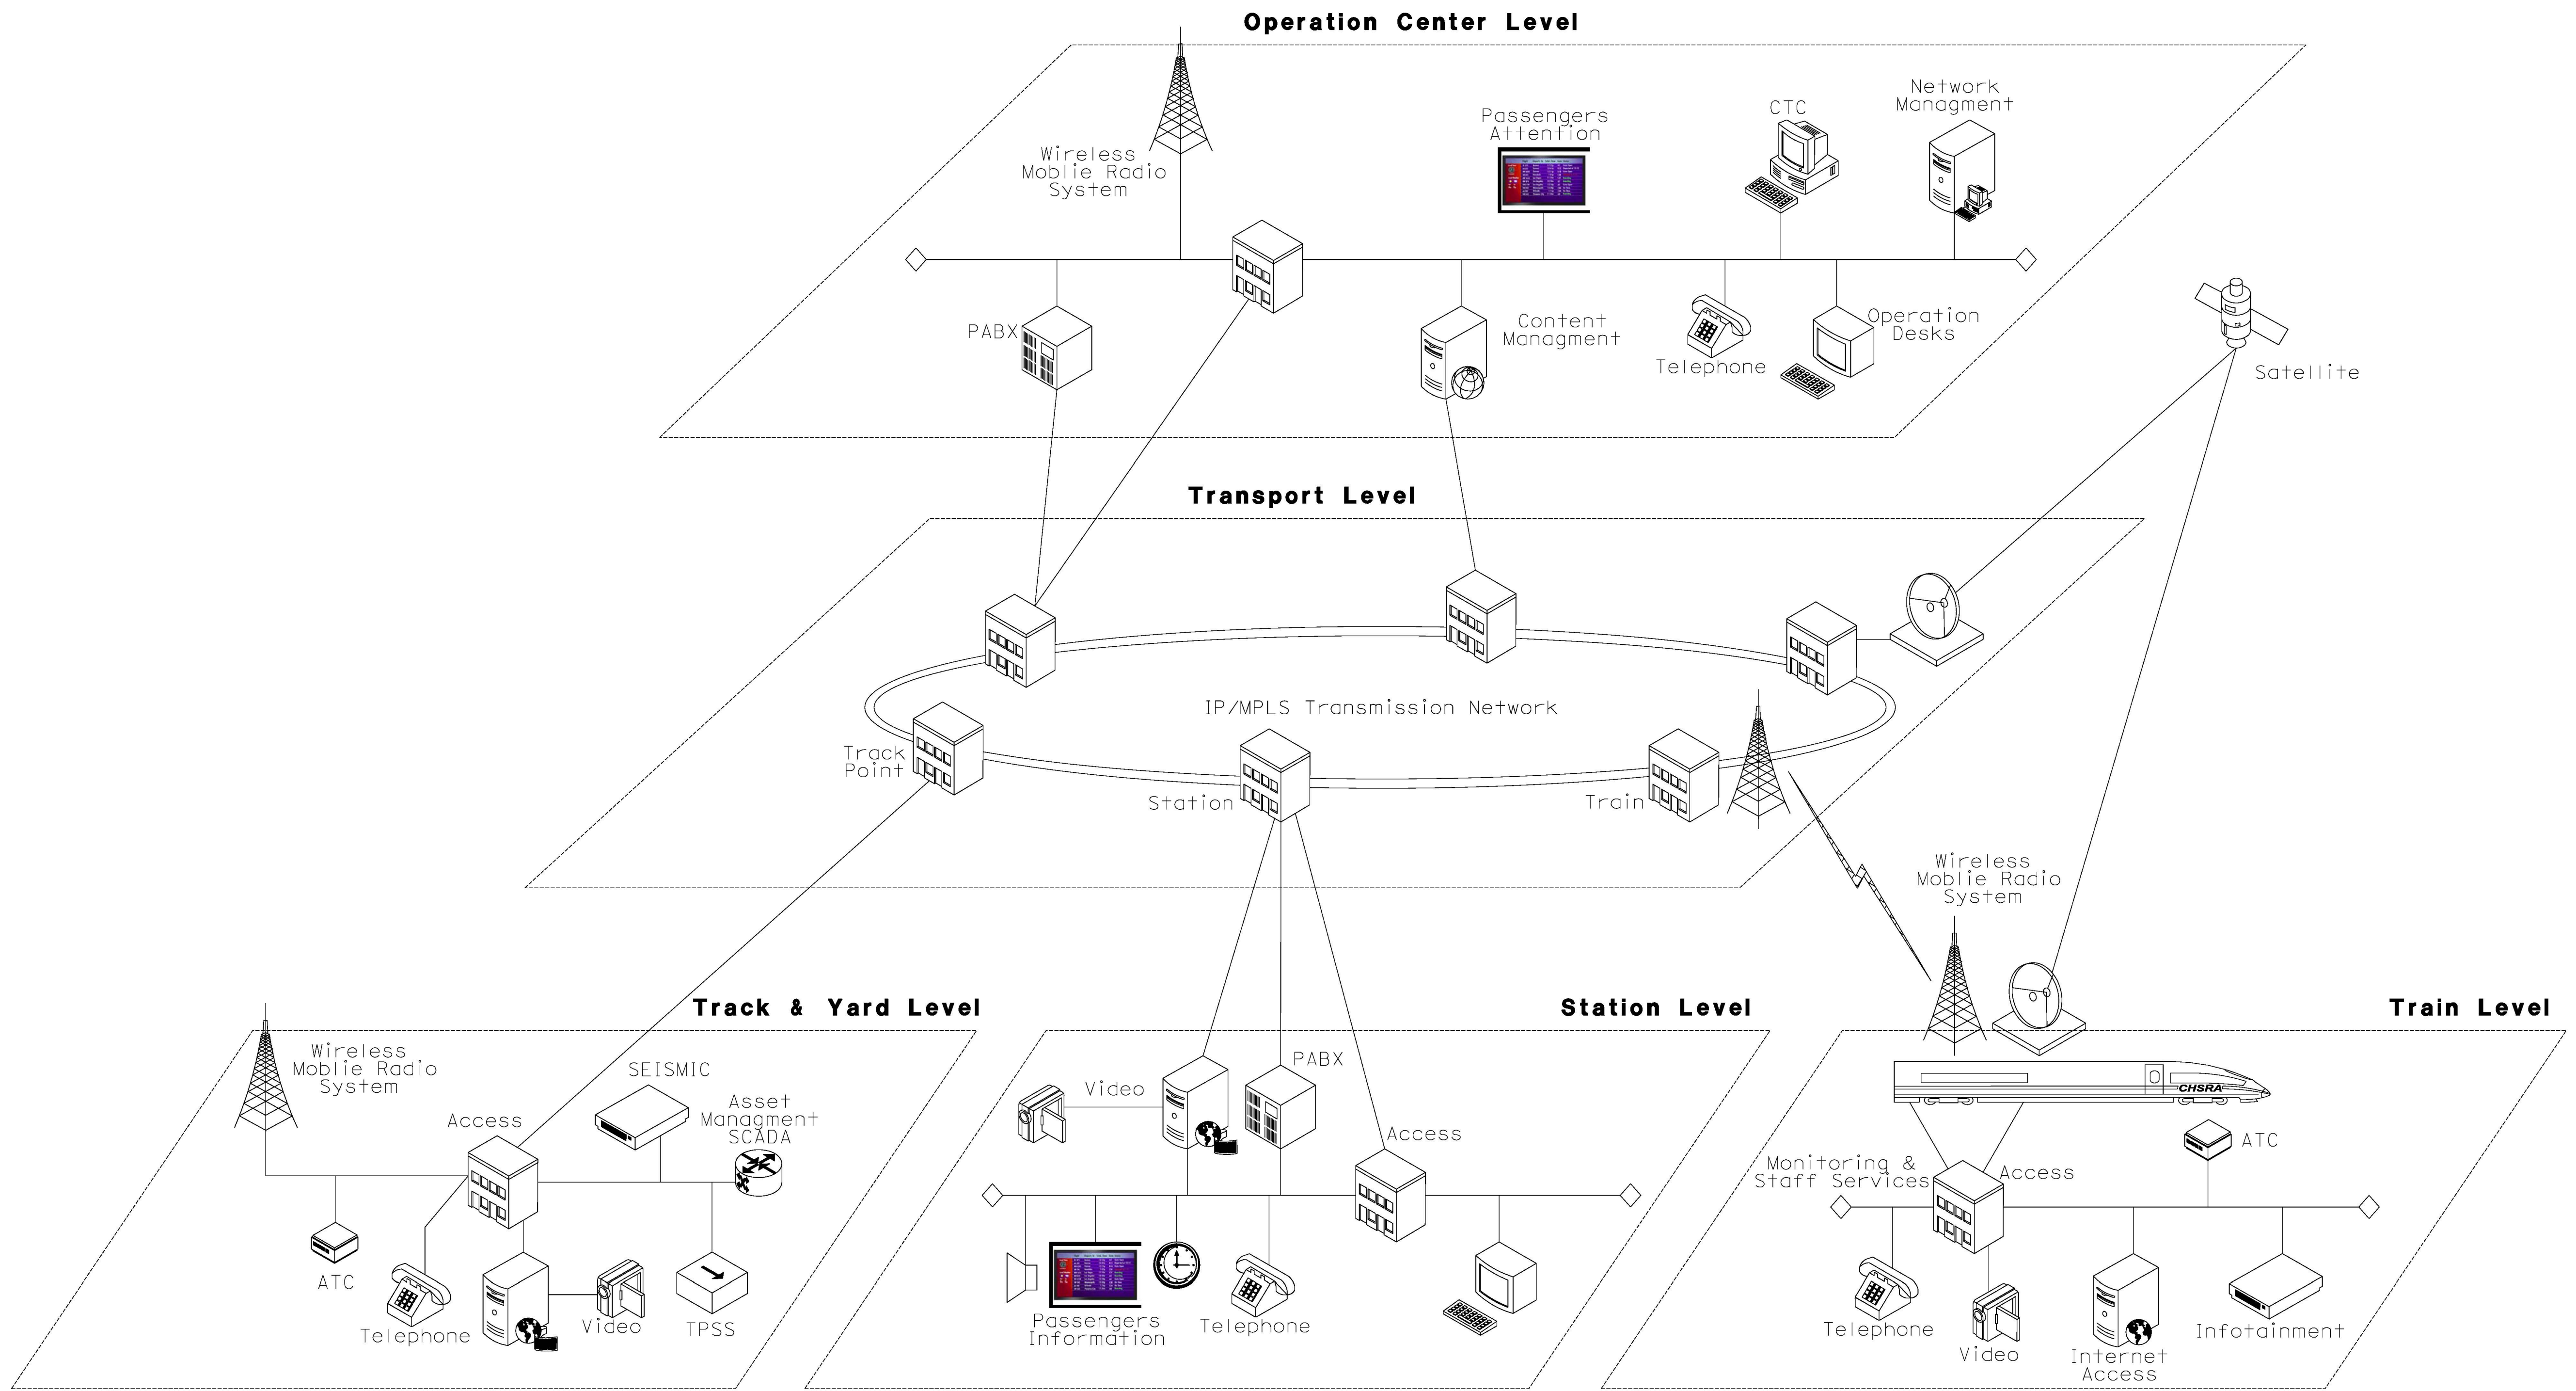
Operation Center Level

Wireless Moblie Radio System

Passengers Attention

CTC

Network Managment

PABX

Content Managment

Telephone

Operation Desks

Satellite

Transport Level

IP/MPLS Transmission Network

Track Point

Station

Train

Wireless Moblie Radio System

Track & Yard Level

Wireless Moblie Radio System

SEISMIC

Asset Managment SCADA

Access

ATC

Telephone

Video

TPSS

Station Level

Video

PABX

Access

Passengers Information

Telephone

Train Level

CHSRA

ATC

Monitoring & Staff Services

Access

Telephone

Video

Internet Access

Infotainment